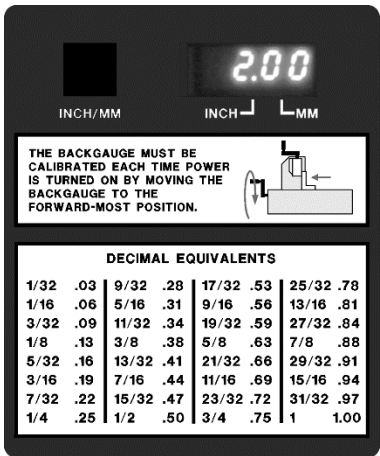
2.00

INCH/MM

INCH MM

THE BACKGAUGE MUST BE CALIBRATED EACH TIME POWER IS TURNED ON BY MOVING THE BACKGAUGE TO THE FORWARD-MOST POSITION.

DECIMAL EQUIVALENTS

| | | | | | | | |
|---|---|---|---|---|---|---|---|
| 1/32 | .03 | 9/32 | .28 | 17/32 | .53 | 25/32 | .78 |
| 1/16 | .06 | 5/16 | .31 | 9/16 | .56 | 13/16 | .81 |
| 3/32 | .09 | 11/32 | .34 | 19/32 | .59 | 27/32 | .84 |
| 1/8 | .13 | 3/8 | .38 | 5/8 | .63 | 7/8 | .88 |
| 5/32 | .16 | 13/32 | .41 | 21/32 | .66 | 29/32 | .91 |
| 3/16 | .19 | 7/16 | .44 | 11/16 | .69 | 15/16 | .94 |
| 7/32 | .22 | 15/32 | .47 | 23/32 | .72 | 31/32 | .97 |
| 1/4 | .25 | 1/2 | .50 | 3/4 | .75 | 1 | 1.00 |